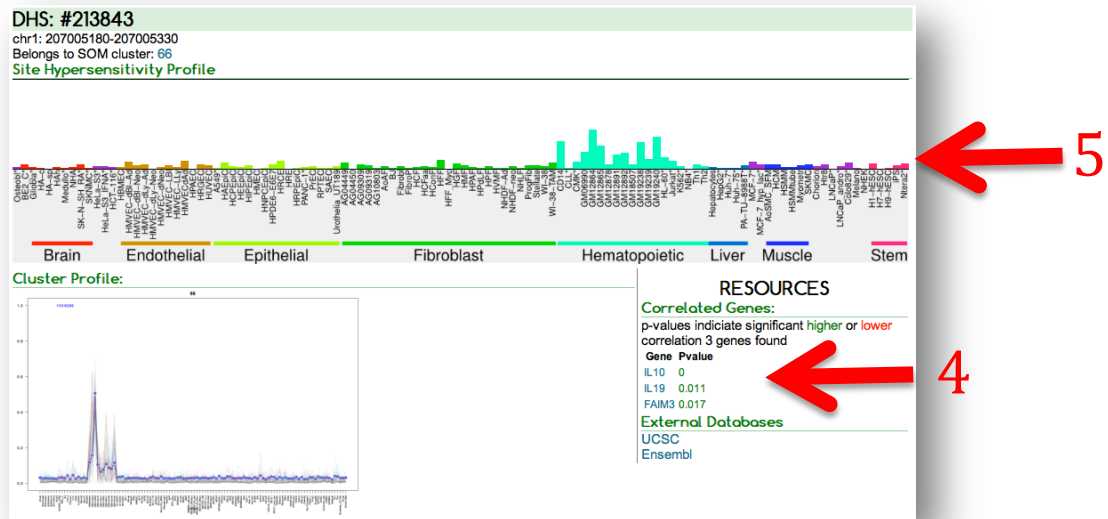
DHS: #213843
chr1: 207005180-207005330
Belongs to SOM cluster: 66
Site Hypersensitivity Profile

Osteobl, BE2_C, Gliobla, HA-h, HA-sp, Medullo, NHA, SK-N-SH_RA, SKNMC, HeLa-S3, HeLa-S3_IFNa, HCT-116, HBMEC, HMVEC-dBl-Ad, HMVEC-dBl-Neo, HMVEC-dLy-Ad, HMVEC-dLy-Neo, HMVEC-dNeo, HMVEC-LBl, HMVEC-LLy, HMVEC-dAd, HPAEC, HRGEC, HUVEC, A549, HAEpiC, HCPEpiC, HEEpiC, HRPEpiC, HMEC, HNPCEpiC, PANC-1, HPDE6-E6E7, HRE, HRPEpiC, PrEC, RPTEC, SAEC, Urothelia_UT189, AG04449, AG04450, AG09309, AG09319, AG10803, AoAF, BJ, Fibrobl, FibroP, HCF, HCFaa, HCM, HConF, HFF, HFF_Myc, HGF, HMF, HPAF, HPdLF, HPF, HVMF, NHDF-Ad, NHDF-neo, NHLF, ProgFib, Stellate, WI-38, WI-38_TAM, CD20, CLL, CMK, GM06990, GM12864, GM12865, GM12878, GM12891, GM12892, GM18507, GM19238, GM19239, GM19240, HL-60, Jurkat, K562, NB4, Th1, Th2, Hepatocytes, HepG2, Huh-7, Huh-7.5, PA-TU-8988T, MCF-7, MCF-7_hyp_lac, AoSMC_SFM, HCM, HSMM, HSMMtube, Myometr, SKMC, Chorion, HeLa, LNCaP, LNCaP_andro, Caco-2, Melano, NHEK, H1-hESC, H7-hESC, H9-hESC, iPS, Ntera2

Brain Endothelial Epithelial Fibroblast Hematopoietic Liver Muscle Stem

5

Cluster Profile:

66

1.0
0.8
0.6
0.4
0.2
0.0

RESOURCES
Correlated Genes:
p-values indiciate significant higher or lower correlation 3 genes found
| Gene | Pvalue |
|---|---|
| IL10 | 0 |
| IL19 | 0.011 |
| FAIM3 | 0.017 |

External Databases
UCSC
Ensembl

4